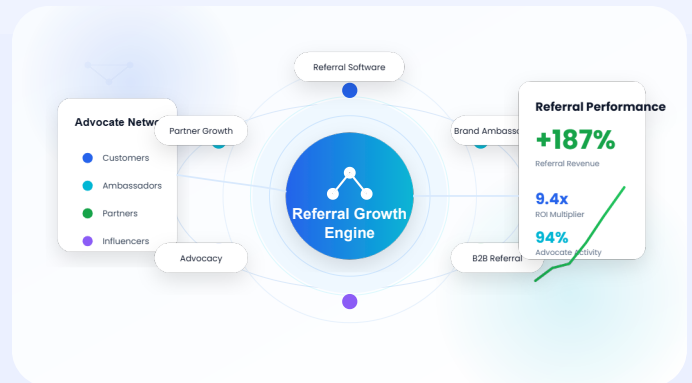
Referral Software

Advocate Netw

Customers

Ambassadors

Partners

Influencers

Partner Growth

Brand Ambass

Referral Growth Engine

Advocacy

B2B Referral

Referral Performance

+187%

Referral Revenue

9.4x

ROI Multiplier

94%

Advocate Activity